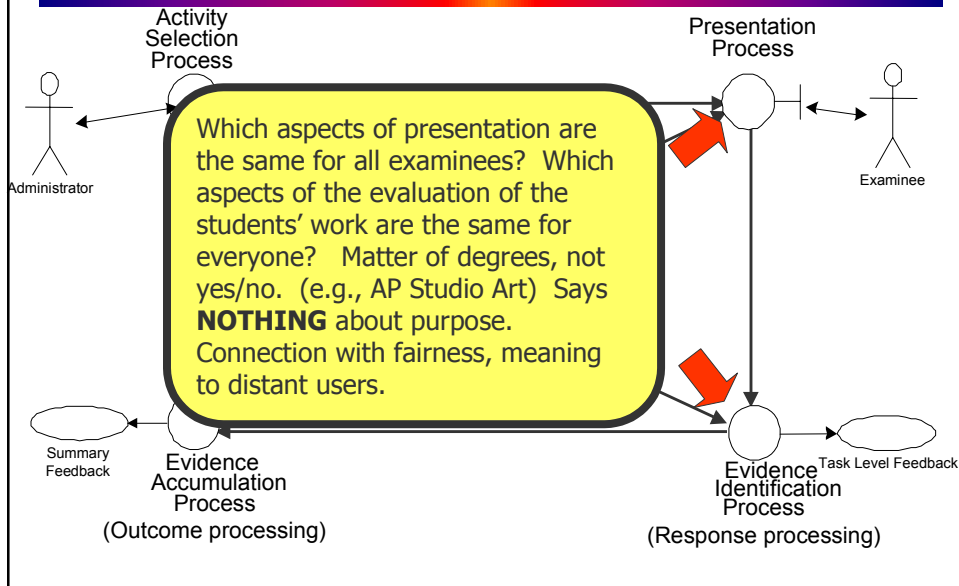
Activity Selection Process

Presentation Process

Administrator

Examinee

Which aspects of presentation are the same for all examinees? Which aspects of the evaluation of the students' work are the same for everyone? Matter of degrees, not yes/no. (e.g., AP Studio Art) Says **NOTHING** about purpose. Connection with fairness, meaning to distant users.

Summary Feedback

Evidence Accumulation Process
(Outcome processing)

Task Level Feedback

Evidence Identification Process
(Response processing)